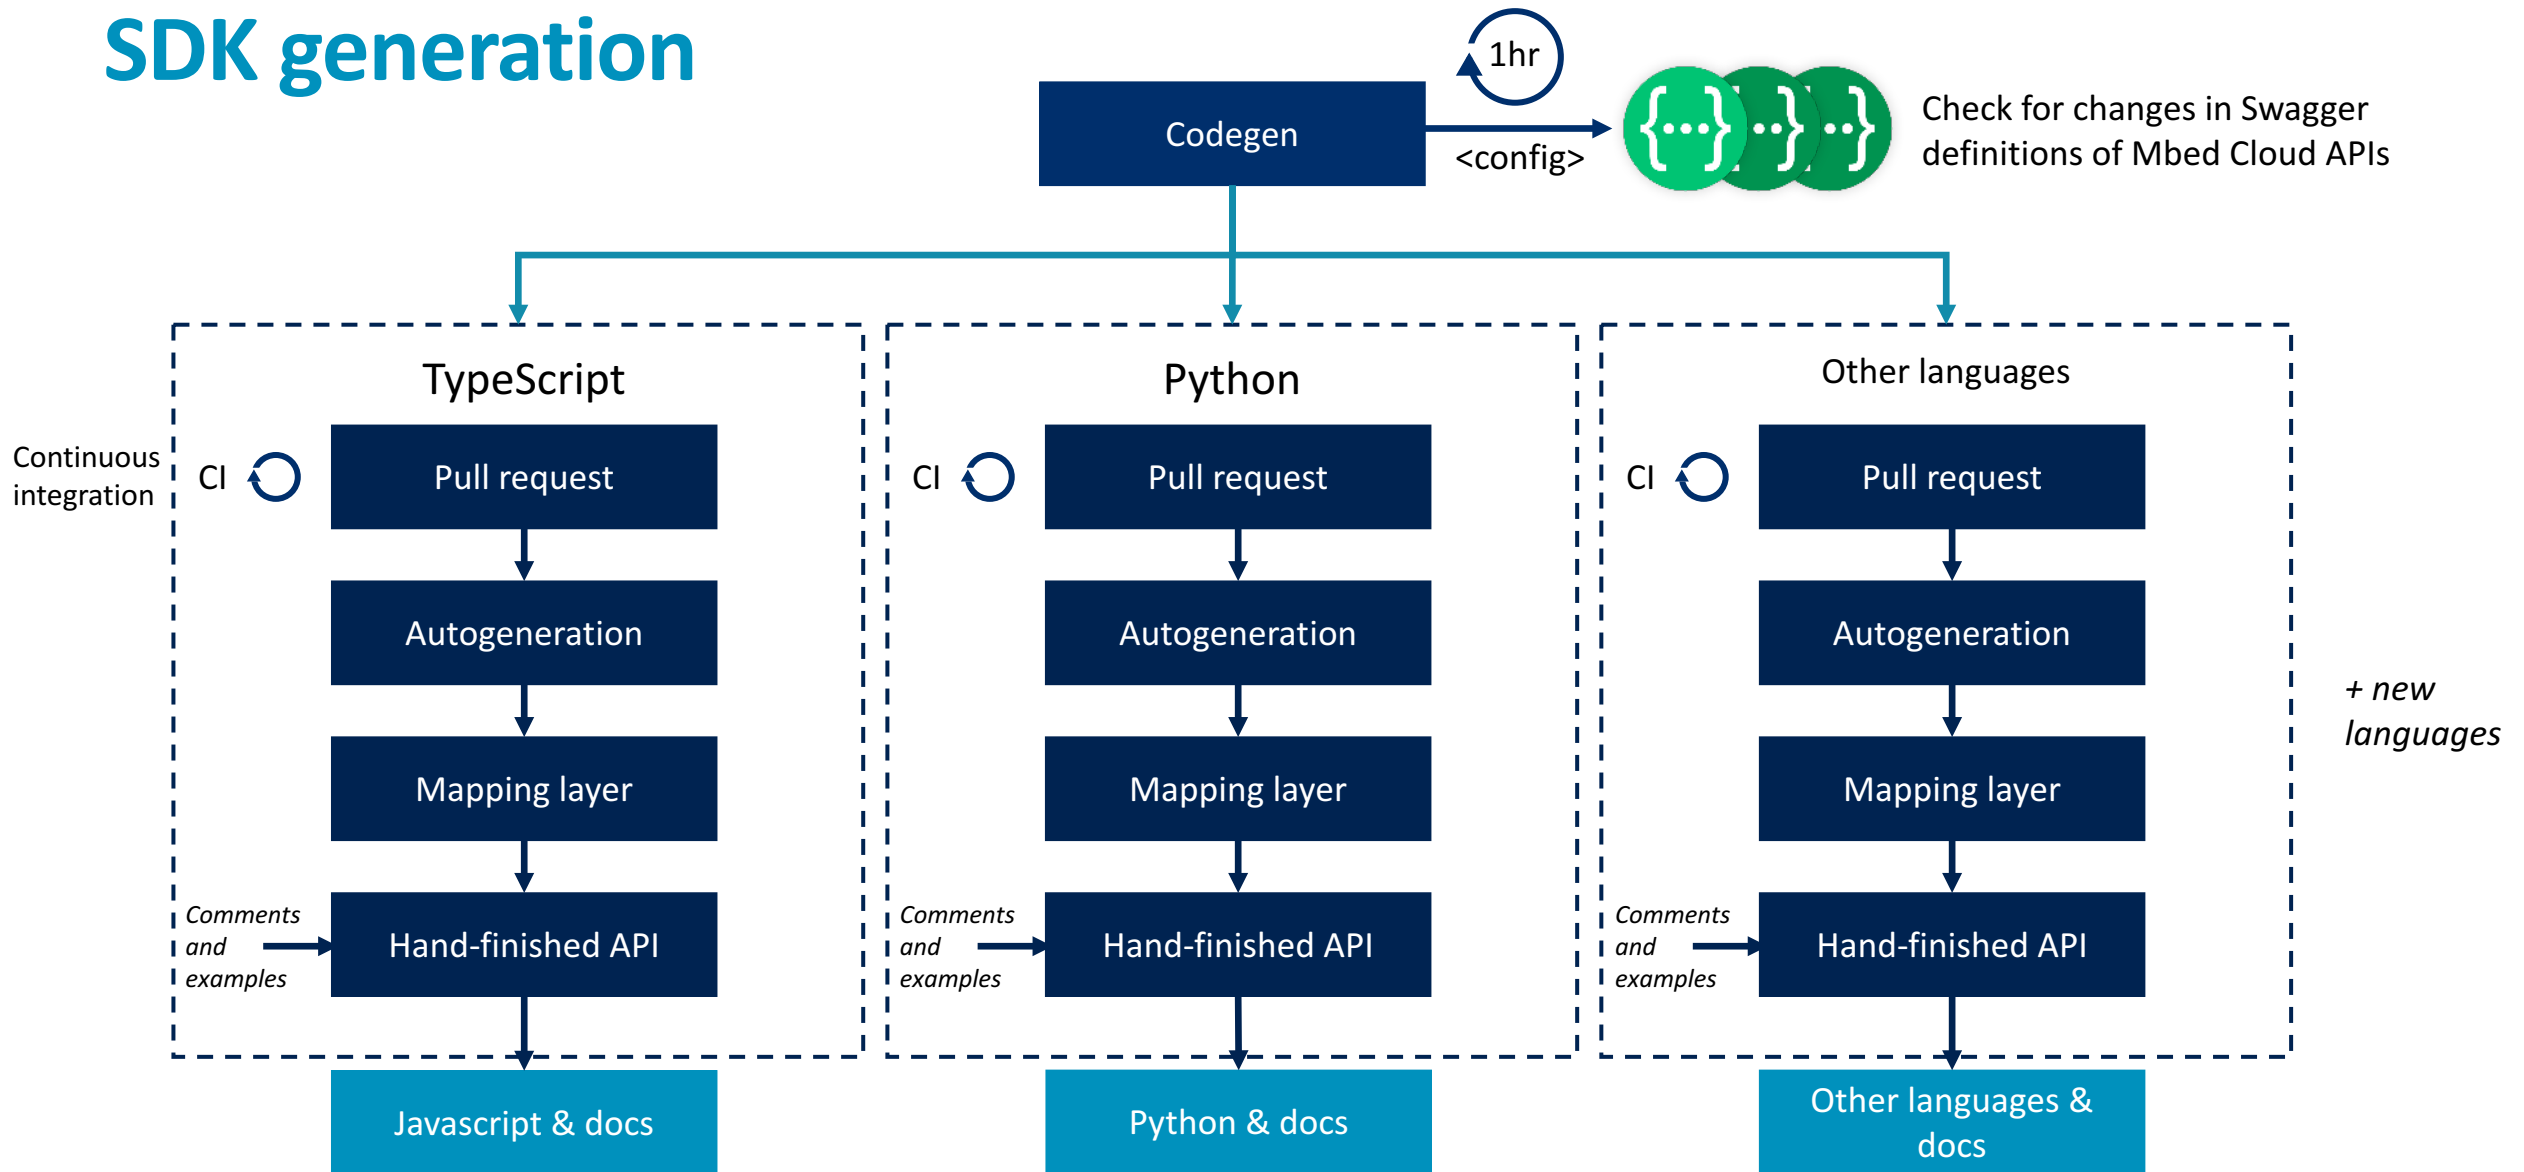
SDK generation

1hr

Codegen

<config>

Check for changes in Swagger definitions of Mbed Cloud APIs

Continuous integration

TypeScript

CI

Pull request

Autogeneration

Mapping layer

Comments and examples

Hand-finished API

Javascript & docs

Python

CI

Pull request

Autogeneration

Mapping layer

Comments and examples

Hand-finished API

Python & docs

Other languages

CI

Pull request

Autogeneration

Mapping layer

Comments and examples

Hand-finished API

Other languages & docs

+ new languages